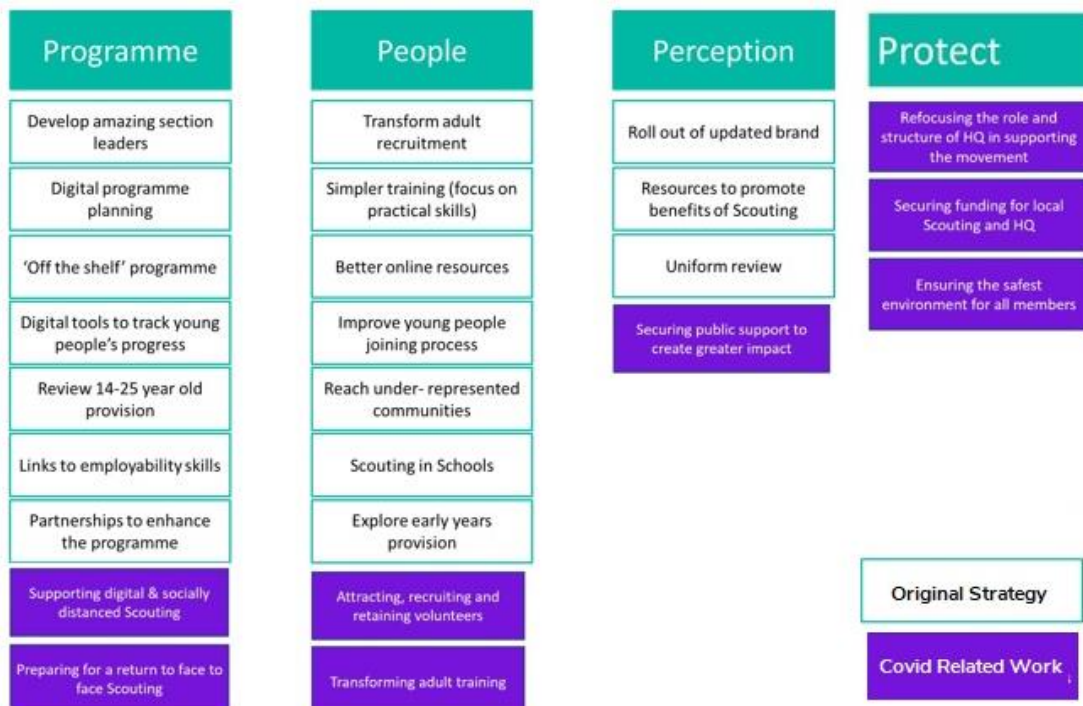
Programme

Develop amazing section leaders

Digital programme planning

'Off the shelf' programme

Digital tools to track young people's progress

Review 14-25 year old provision

Links to employability skills

Partnerships to enhance the programme

Supporting digital & socially distanced Scouting

Preparing for a return to face to face Scouting

People

Transform adult recruitment

Simpler training (focus on practical skills)

Better online resources

Improve young people joining process

Reach under- represented communities

Scouting in Schools

Explore early years provision

Attracting, recruiting and retaining volunteers

Transforming adult training

Perception

Roll out of updated brand

Resources to promote benefits of Scouting

Uniform review

Securing public support to create greater impact

Protect

Refocusing the role and structure of HQ in supporting the movement

Securing funding for local Scouting and HQ

Ensuring the safest environment for all members

Original Strategy

Covid Related Work